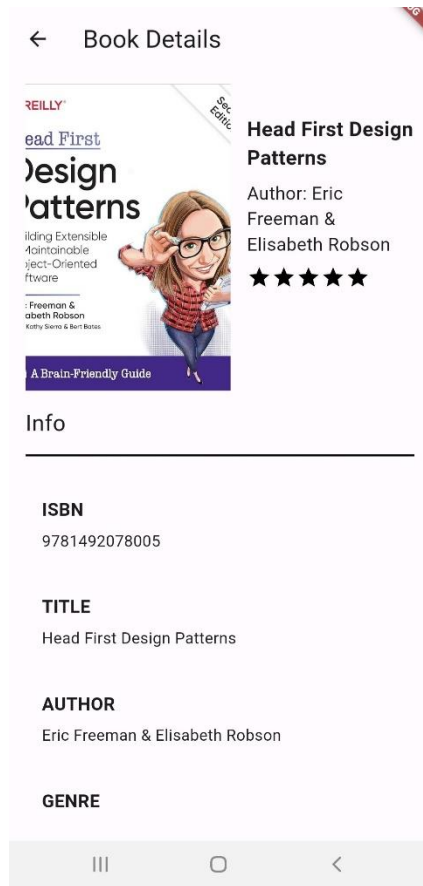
← Book Details

REILLY

Sec Editi

ead First

)esign

'atterns

ilding Extensible
Maintainable
ject-Oriented
ftware

: Freeman &
abeth Robson
Kathy Sierra & Bert Bates

A Brain-Friendly Guide

Head First Design Patterns

Author: Eric Freeman & Elisabeth Robson

★★★★★

Info

ISBN

9781492078005

TITLE

Head First Design Patterns

AUTHOR

Eric Freeman & Elisabeth Robson

GENRE